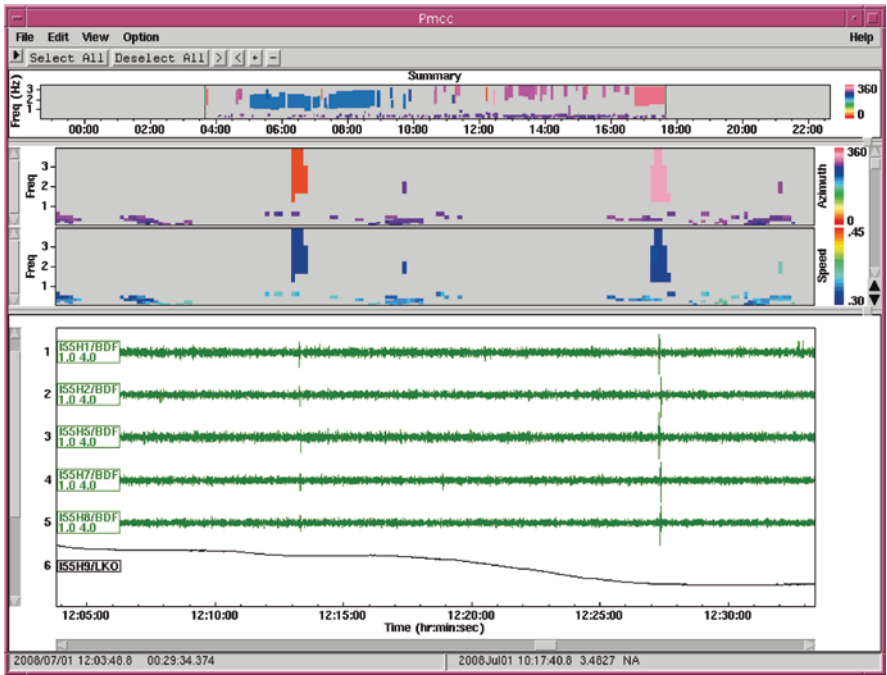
Pmcc

File Edit View Option Help

Select All Deselect All > < + −

Summary

Freq (Hz)
3
2
1

360
0

00:00 02:00 04:00 06:00 08:00 10:00 12:00 14:00 16:00 18:00 20:00 22:00

Freq
3
2
1

360
Azimuth
0

Freq
3
2
1

.45
Speed
.30

1 I55H1/BDF 1.0 4.0
2 I55H2/BDF 1.0 4.0
3 I55H5/BDF 1.0 4.0
4 I55H7/BDF 1.0 4.0
5 I55H8/BDF 1.0 4.0
6 I55H9/LKO

12:05:00 12:10:00 12:15:00 12:20:00 12:25:00 12:30:00
Time (hr:min:sec)

2008/07/01 12:03:48.8 00:29:34.374 2008Jul01 10:17:40.6 3.4627 NA